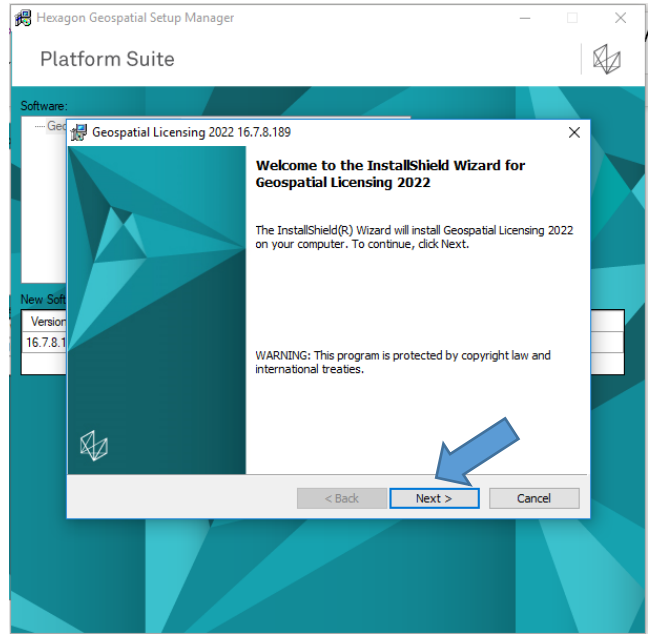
Hexagon Geospatial Setup Manager

Platform Suite

Software:

Geo

New Soft

Version

16.7.8.1

Geospatial Licensing 2022 16.7.8.189

Welcome to the InstallShield Wizard for Geospatial Licensing 2022

The InstallShield(R) Wizard will install Geospatial Licensing 2022 on your computer. To continue, click Next.

WARNING: This program is protected by copyright law and international treaties.

< Back

Next >

Cancel